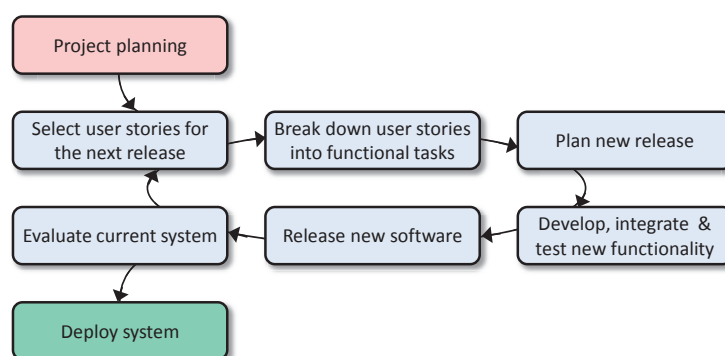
Project planning

Select user stories for the next release

Break down user stories into functional tasks

Plan new release

Develop, integrate & test new functionality

Release new software

Evaluate current system

Deploy system